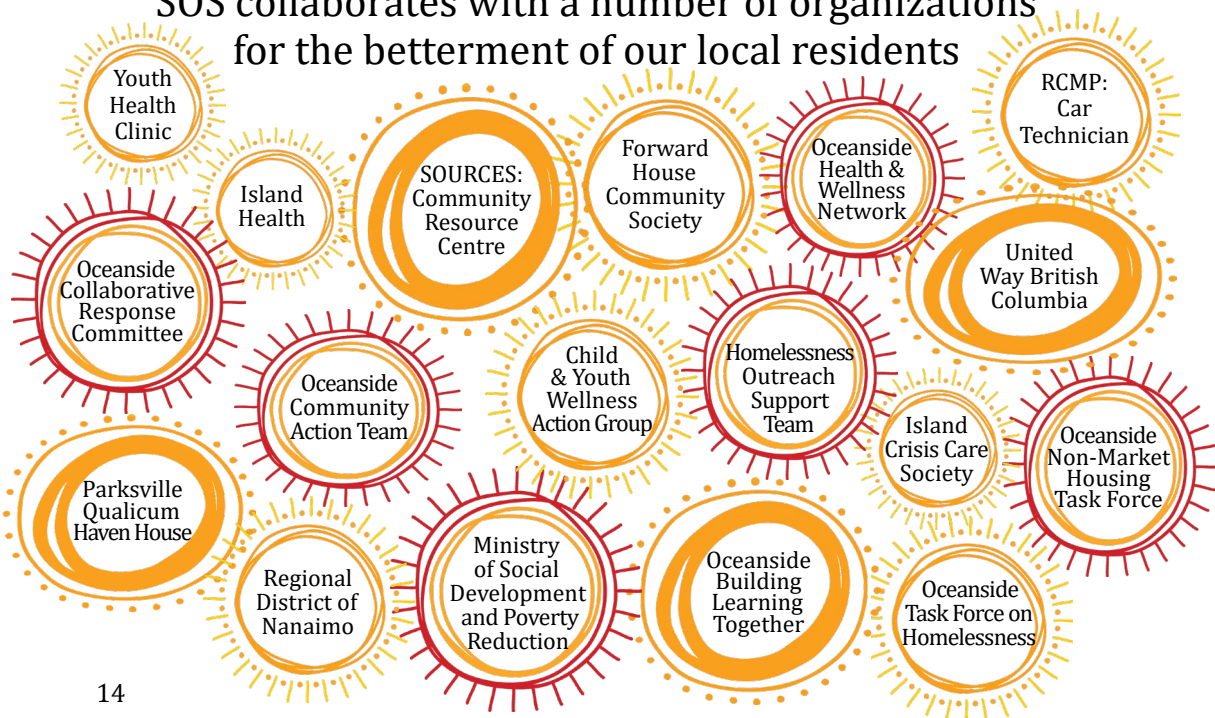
SOS collaborates with a number of organizations for the betterment of our local residents

Youth Health Clinic

Island Health

SOURCES: Community Resource Centre

Forward House Community Society

Oceanside Health & Wellness Network

RCMP: Car Technician

Oceanside Collaborative Response Committee

United Way British Columbia

Oceanside Community Action Team

Child & Youth Wellness Action Group

Homelessness Outreach Support Team

Island Crisis Care Society

Oceanside Non-Market Housing Task Force

Parksville Qualicum Haven House

Regional District of Nanaimo

Ministry of Social Development and Poverty Reduction

Oceanside Building Learning Together

Oceanside Task Force on Homelessness

14